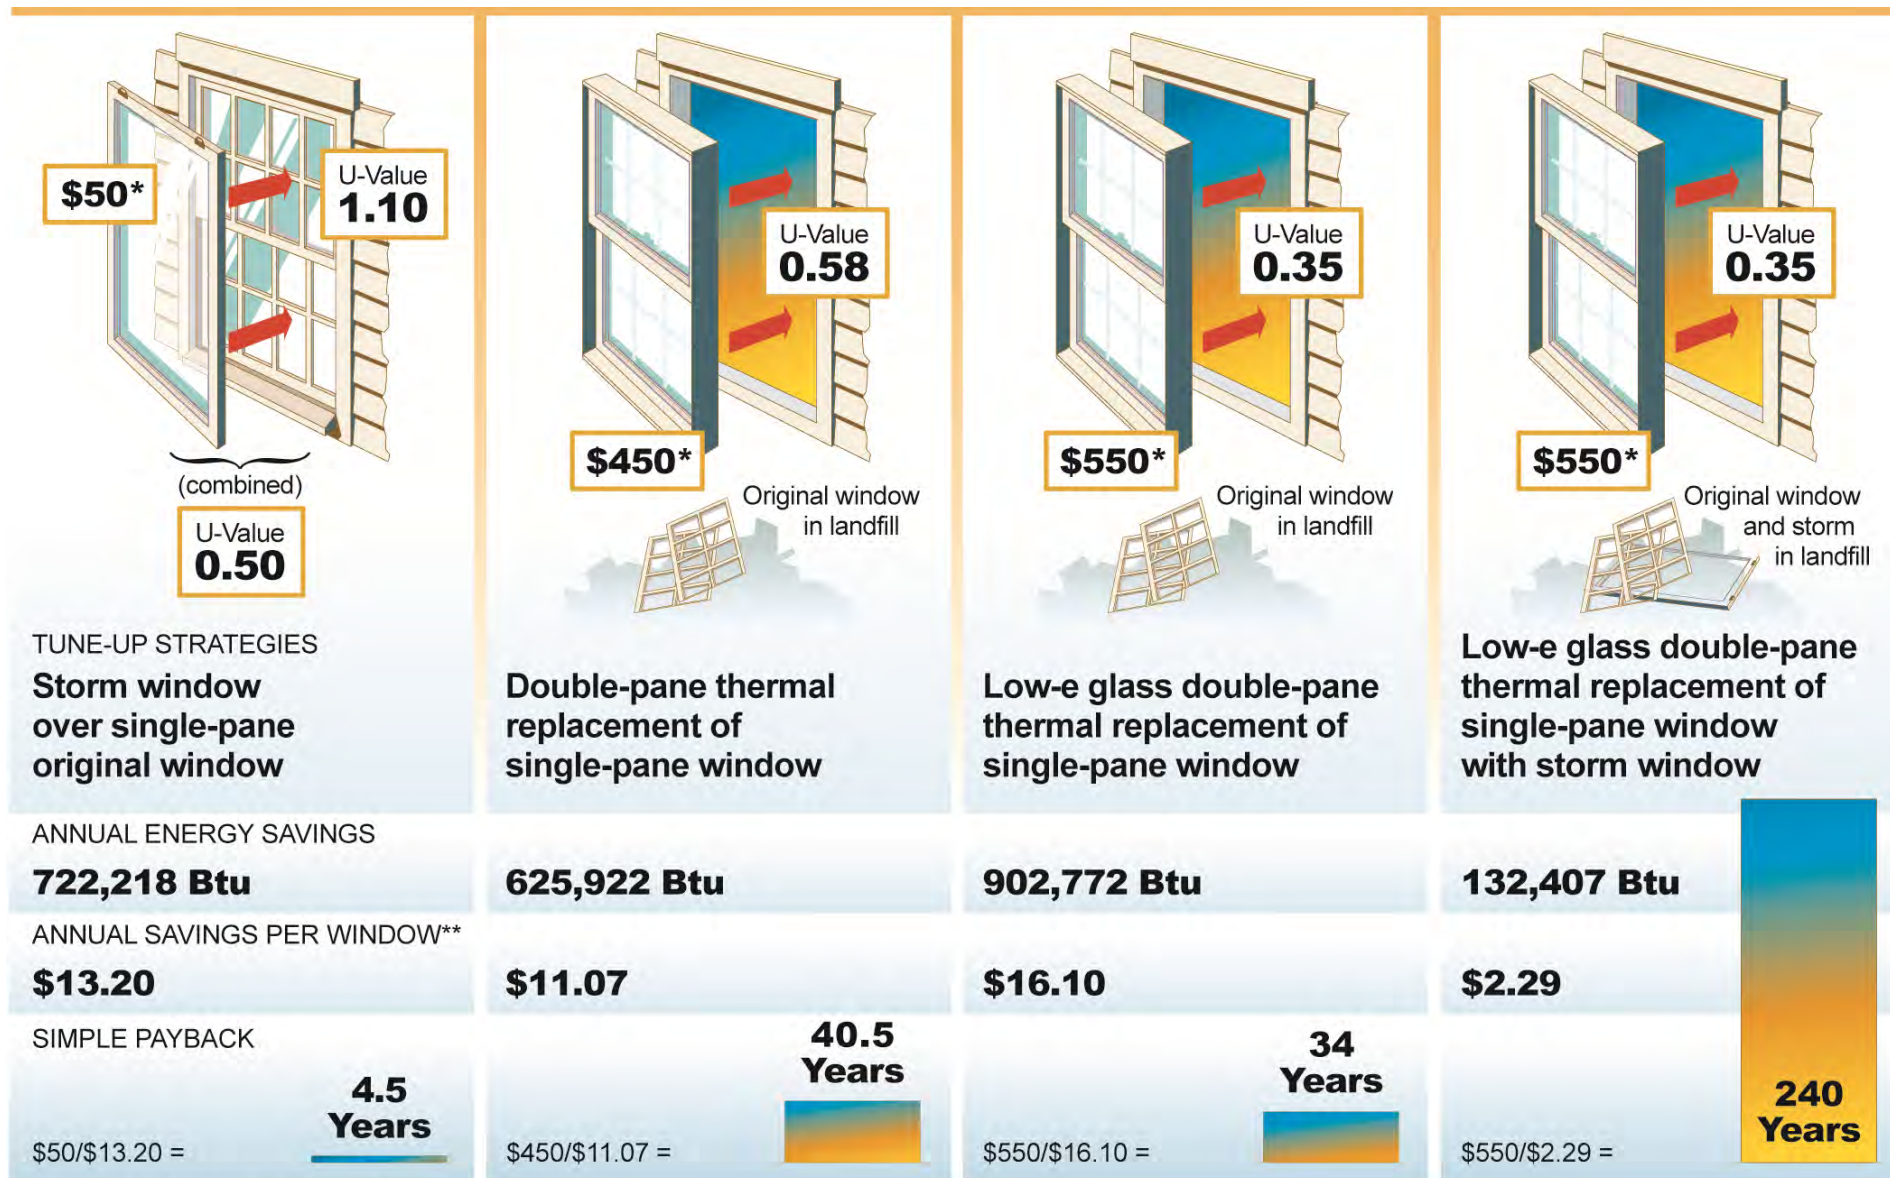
$50*

U-Value
1.10

(combined)

U-Value
0.50

TUNE-UP STRATEGIES

Storm window over single-pane original window

ANNUAL ENERGY SAVINGS

722,218 Btu

ANNUAL SAVINGS PER WINDOW**

$13.20

SIMPLE PAYBACK

$50/$13.20 =

4.5 Years

U-Value
0.58

$450*

Original window in landfill

Double-pane thermal replacement of single-pane window

625,922 Btu

$11.07

$450/$11.07 =

40.5 Years

U-Value
0.35

$550*

Original window in landfill

Low-e glass double-pane thermal replacement of single-pane window

902,772 Btu

$16.10

$550/$16.10 =

34 Years

U-Value
0.35

$550*

Original window and storm in landfill

Low-e glass double-pane thermal replacement of single-pane window with storm window

132,407 Btu

$2.29

$550/$2.29 =

240 Years